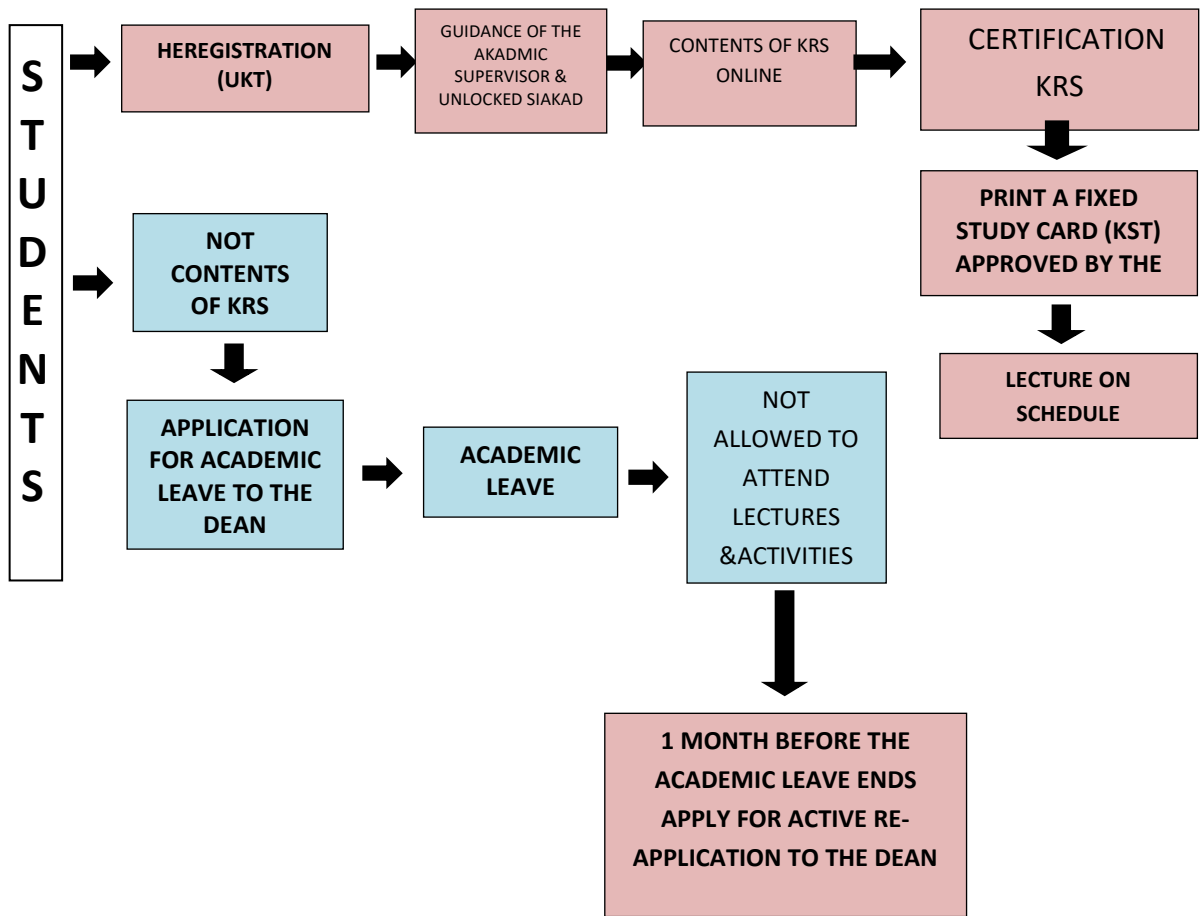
STUDENTS

HEREGISTRATION (UKT)

GUIDANCE OF THE AKADMIC SUPERVISOR & UNLOCKED SIAKAD

CONTENTS OF KRS ONLINE

CERTIFICATION KRS

PRINT A FIXED STUDY CARD (KST) APPROVED BY THE

LECTURE ON SCHEDULE

NOT CONTENTS OF KRS

APPLICATION FOR ACADEMIC LEAVE TO THE DEAN

ACADEMIC LEAVE

NOT ALLOWED TO ATTEND LECTURES &ACTIVITIES

1 MONTH BEFORE THE ACADEMIC LEAVE ENDS APPLY FOR ACTIVE RE-APPLICATION TO THE DEAN